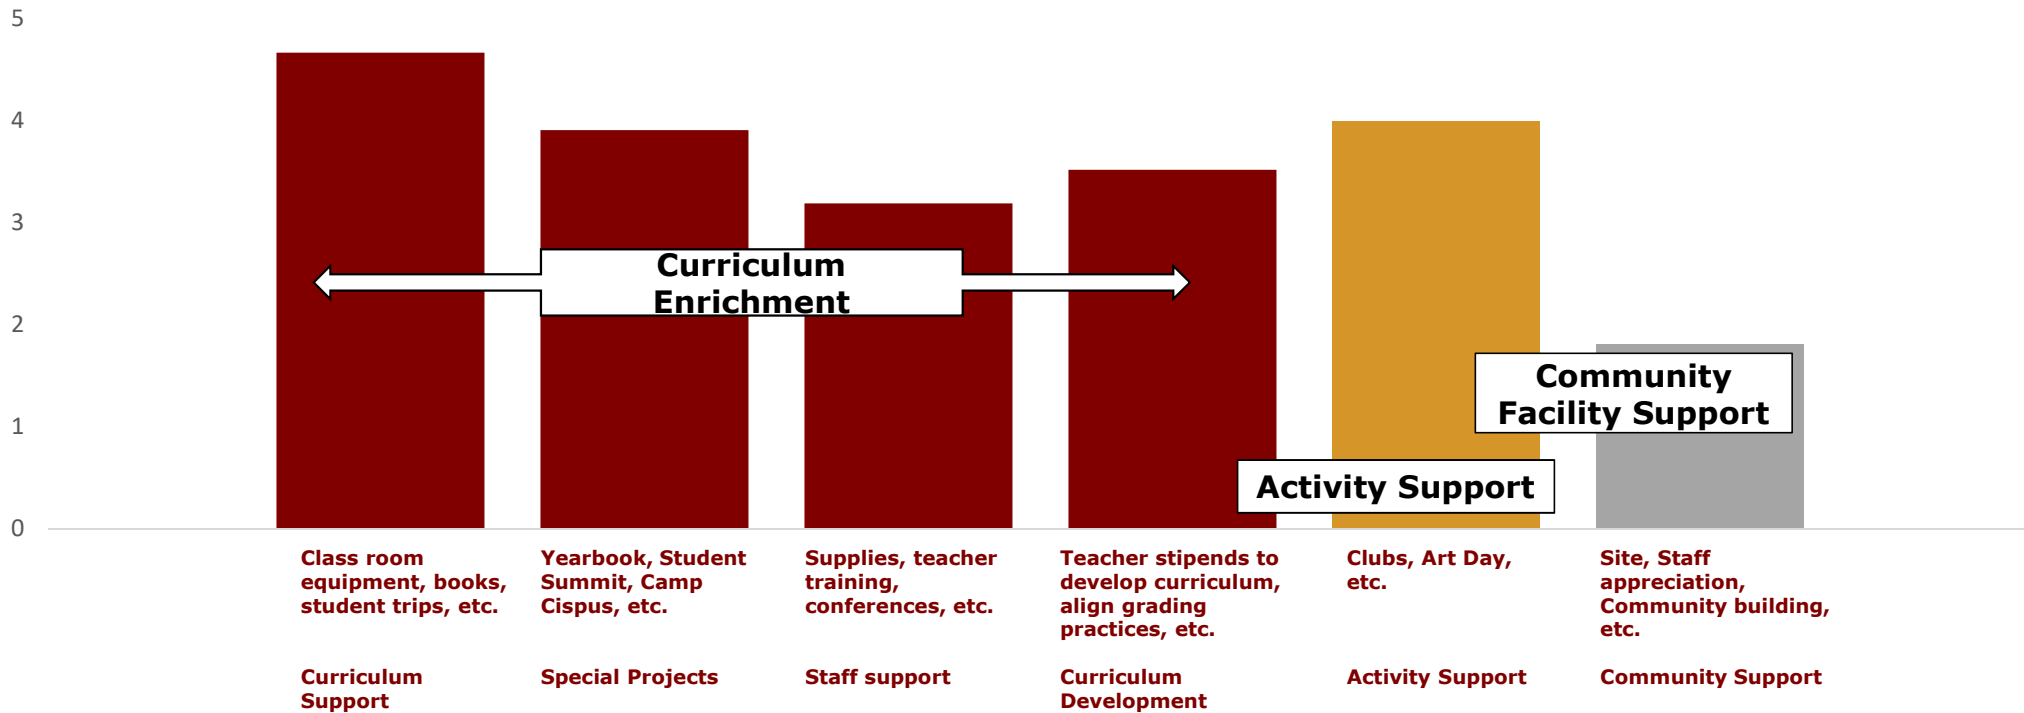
5
4
3
2
1
0

Curriculum Enrichment

Community Facility Support

Activity Support

Class room equipment, books, student trips, etc.

Curriculum Support

Yearbook, Student Summit, Camp Cispus, etc.

Special Projects

Supplies, teacher training, conferences, etc.

Staff support

Teacher stipends to develop curriculum, align grading practices, etc.

Curriculum Development

Clubs, Art Day, etc.

Activity Support

Site, Staff appreciation, Community building, etc.

Community Support